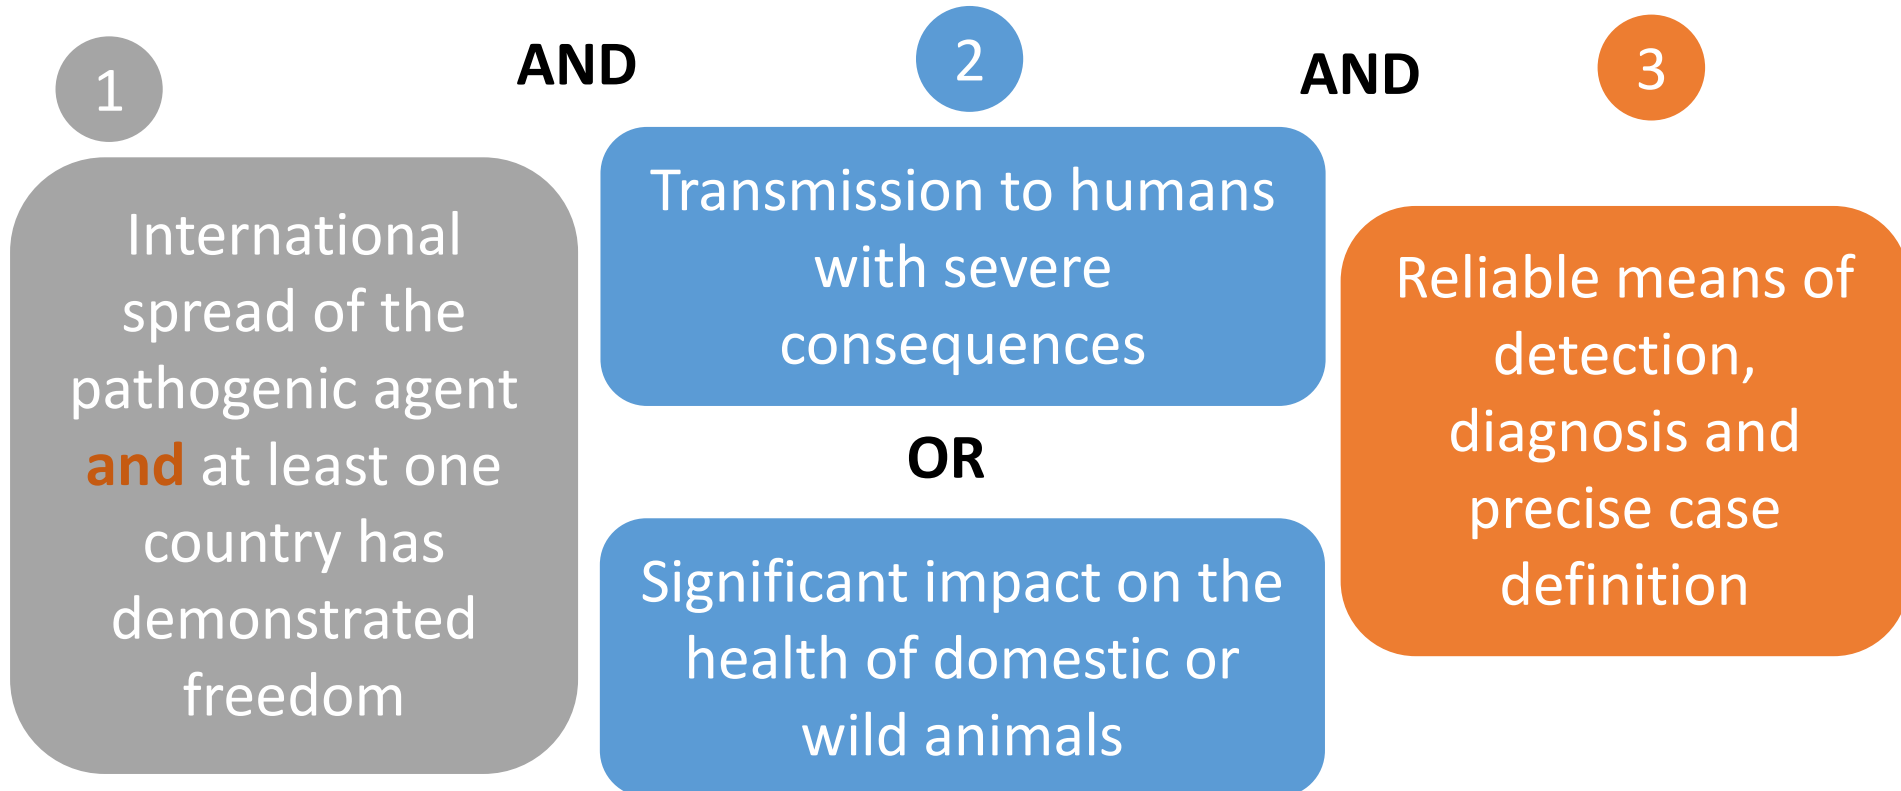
1

International spread of the pathogenic agent and at least one country has demonstrated freedom

AND

2

Transmission to humans with severe consequences

OR

Significant impact on the health of domestic or wild animals

AND

3

Reliable means of detection, diagnosis and precise case definition